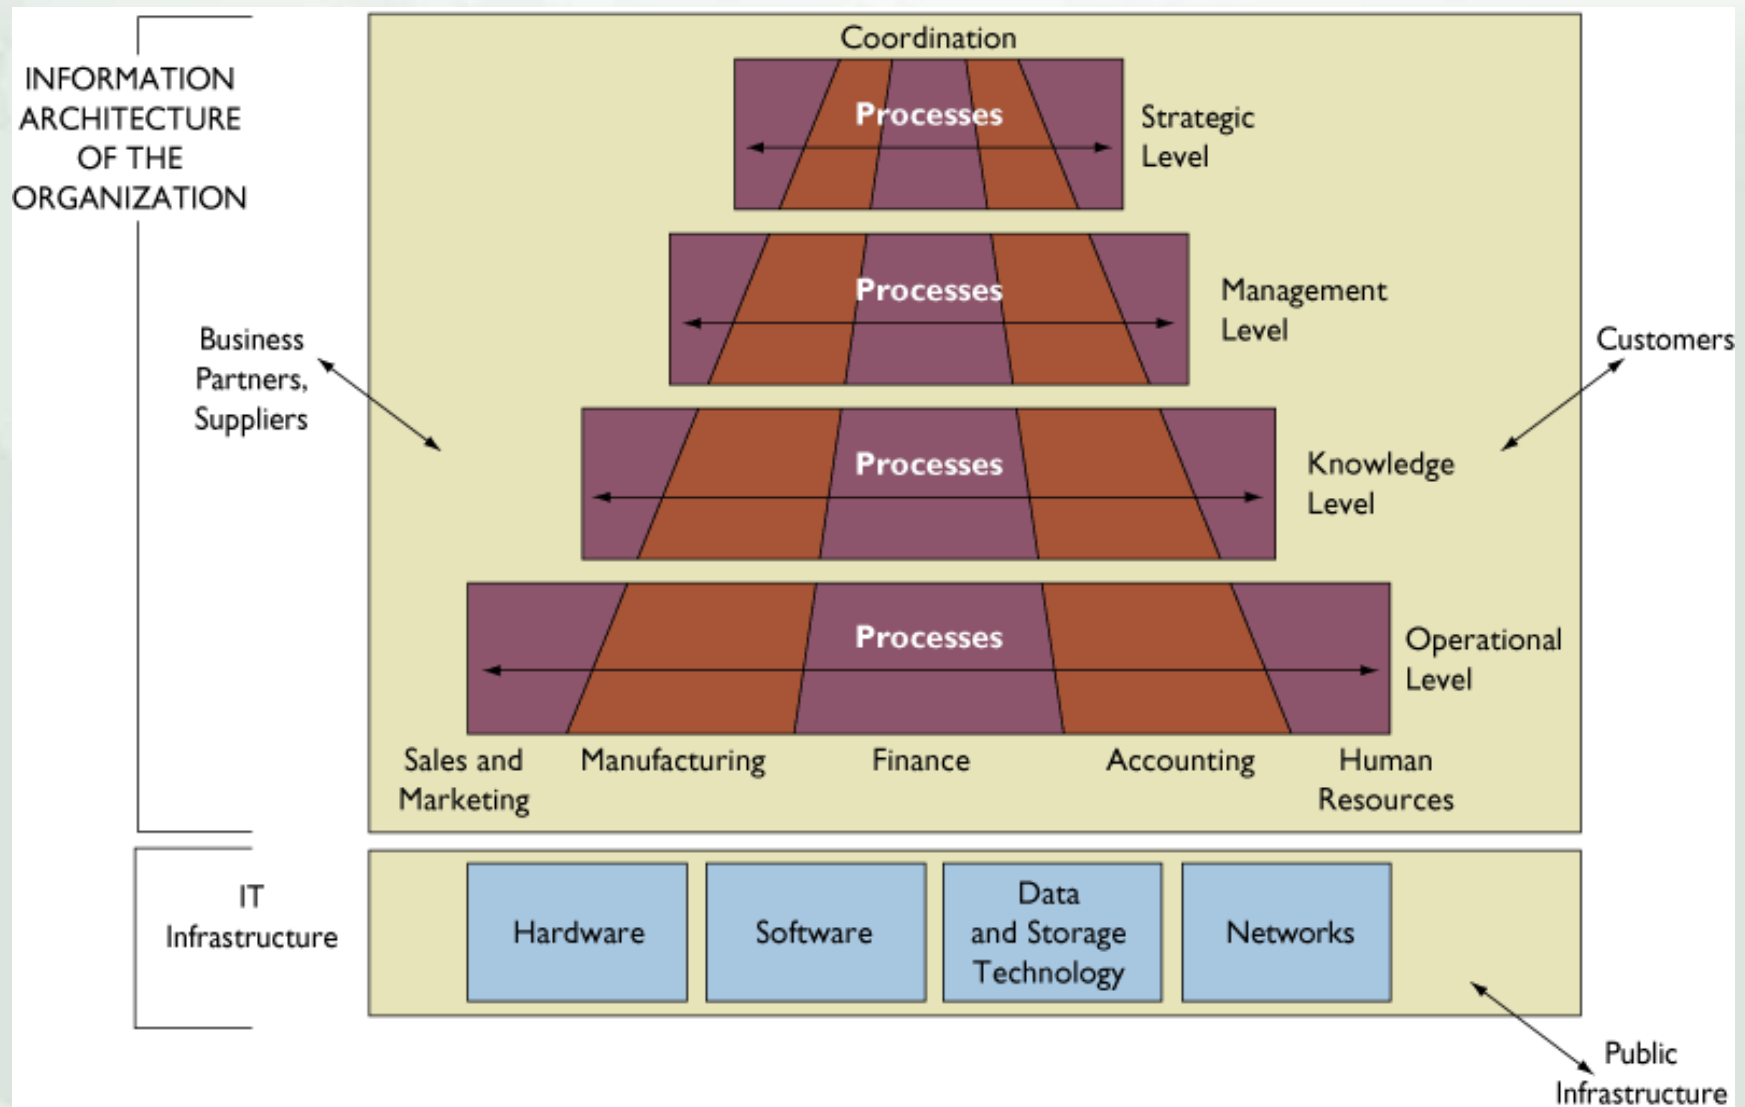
INFORMATION ARCHITECTURE OF THE ORGANIZATION

Coordination

Processes

Strategic Level

Processes

Management Level

Business Partners, Suppliers

Customers

Processes

Knowledge Level

Processes

Operational Level

Sales and Marketing

Manufacturing

Finance

Accounting

Human Resources

IT Infrastructure

Hardware

Software

Data and Storage Technology

Networks

Public Infrastructure